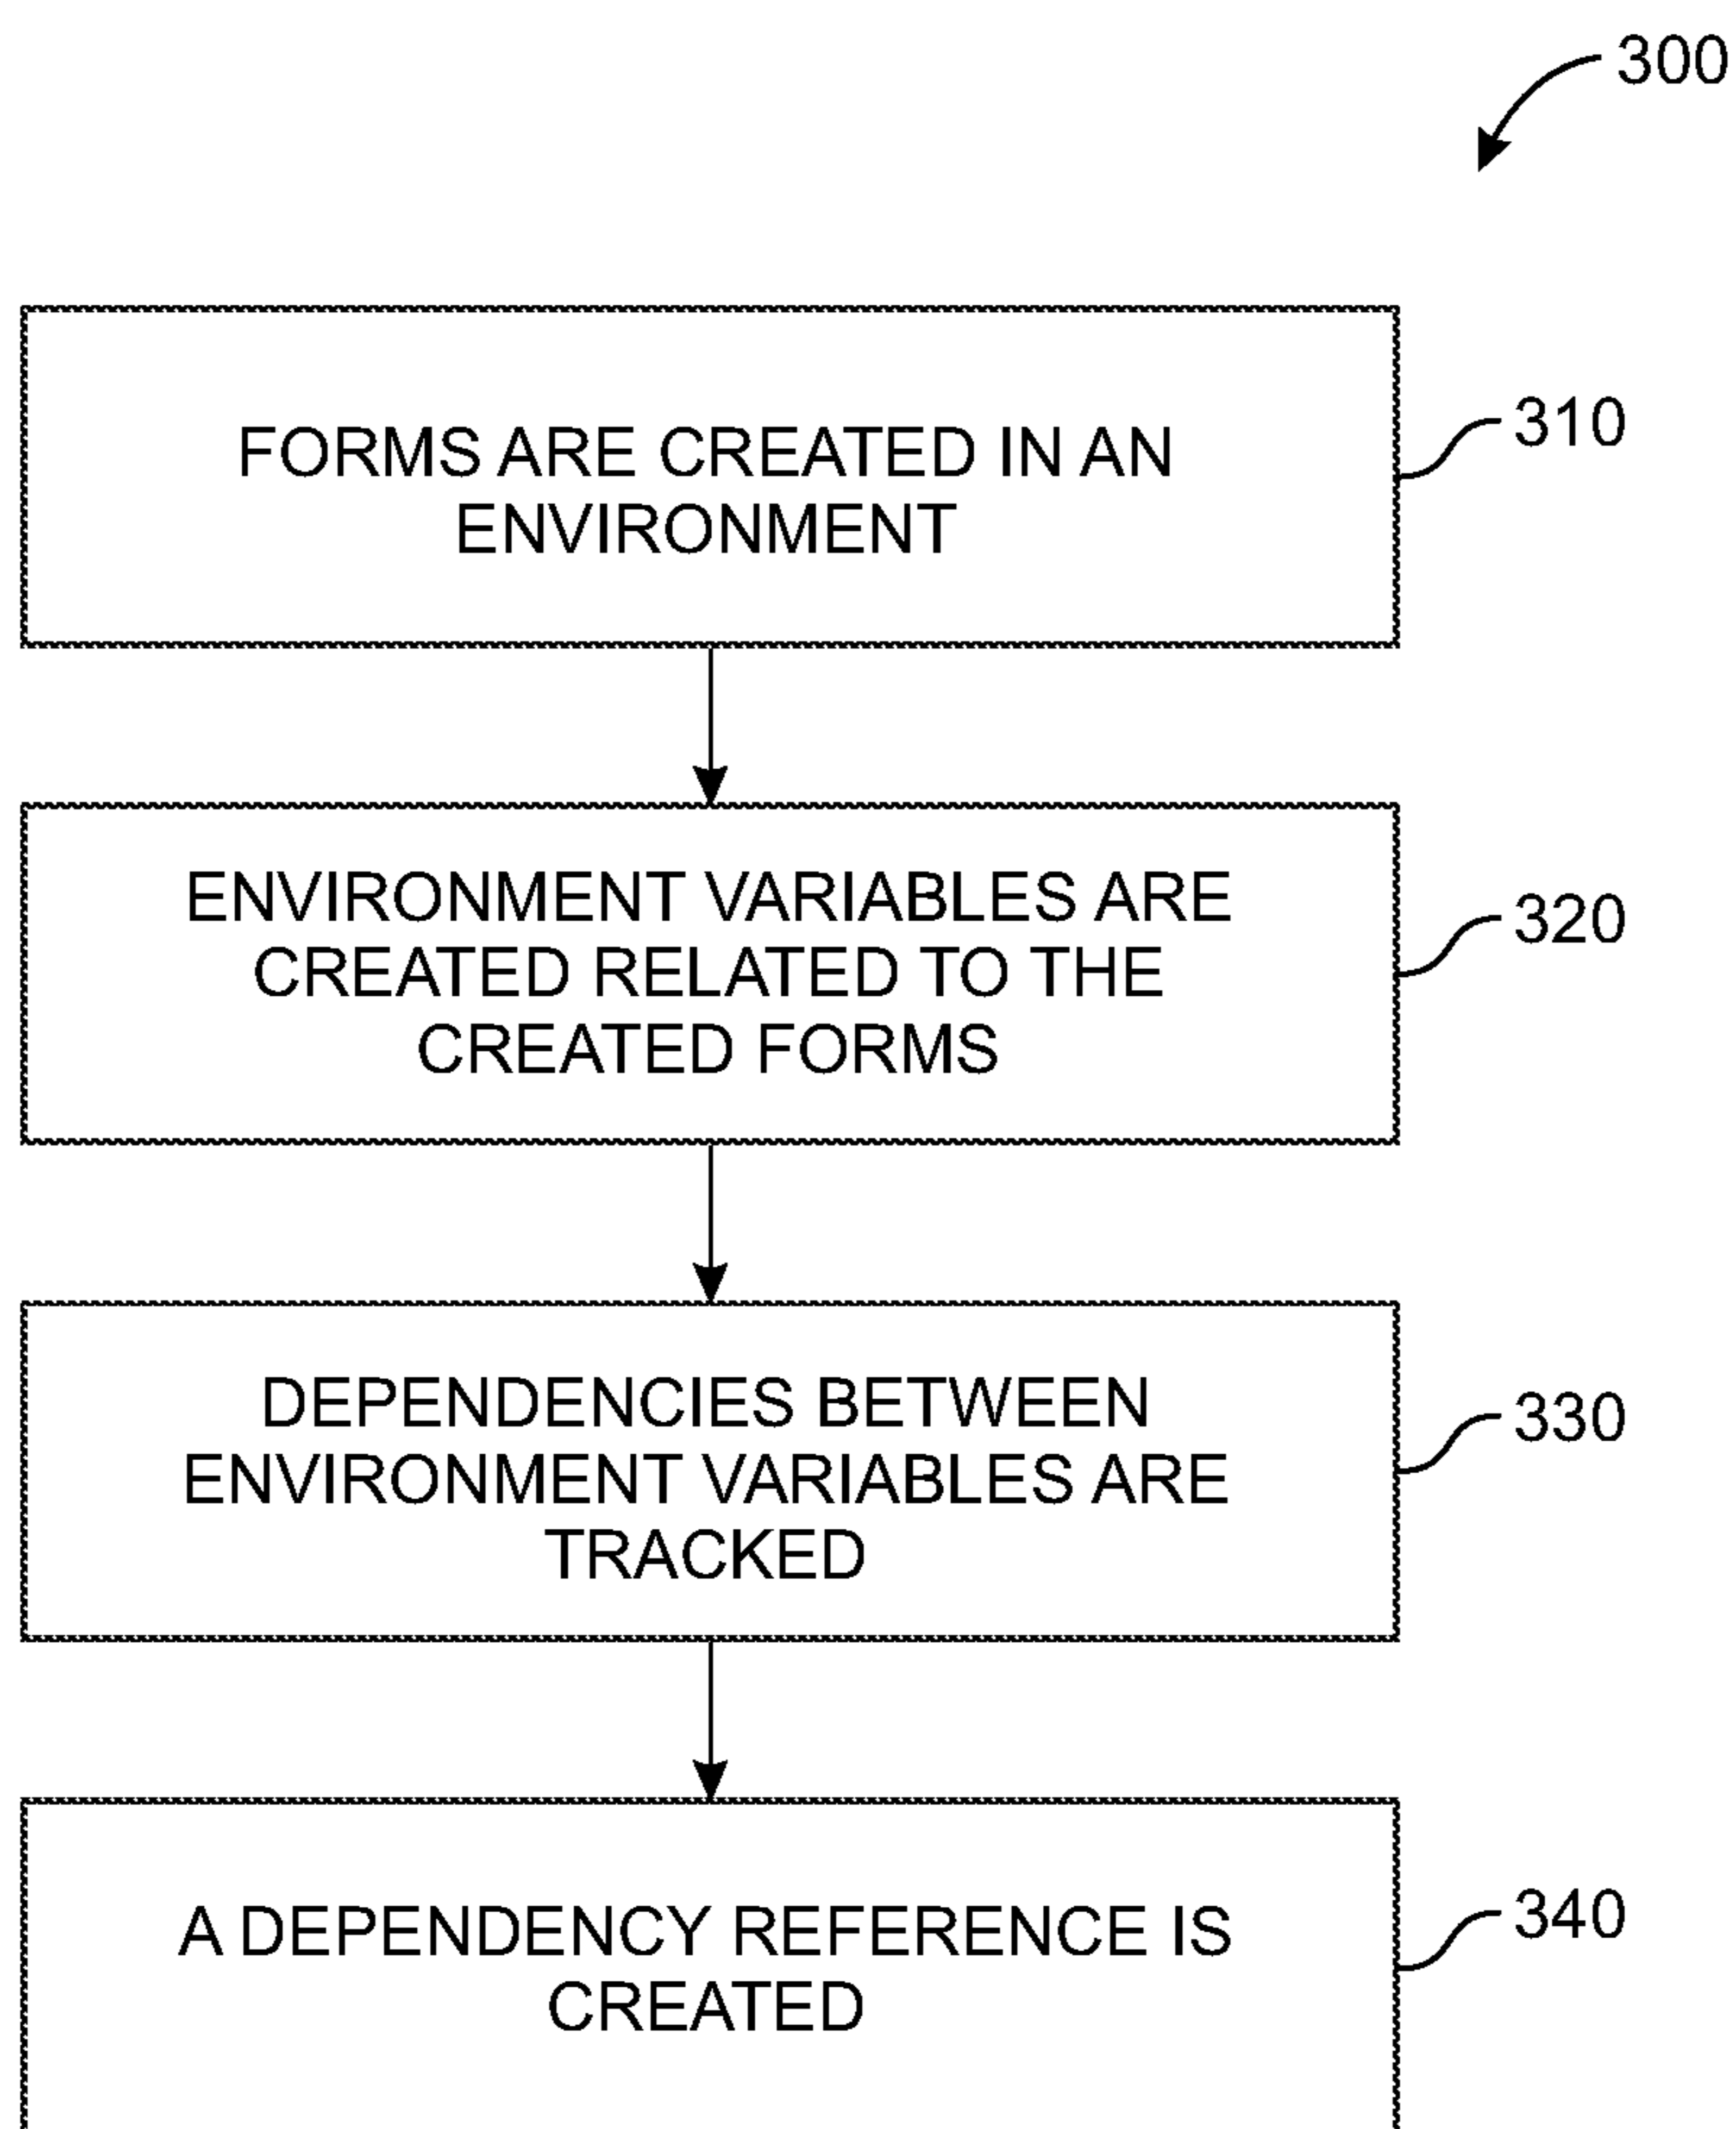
300

FORMS ARE CREATED IN AN ENVIRONMENT

310

ENVIRONMENT VARIABLES ARE CREATED RELATED TO THE CREATED FORMS

320

DEPENDENCIES BETWEEN ENVIRONMENT VARIABLES ARE TRACKED

330

A DEPENDENCY REFERENCE IS CREATED

340